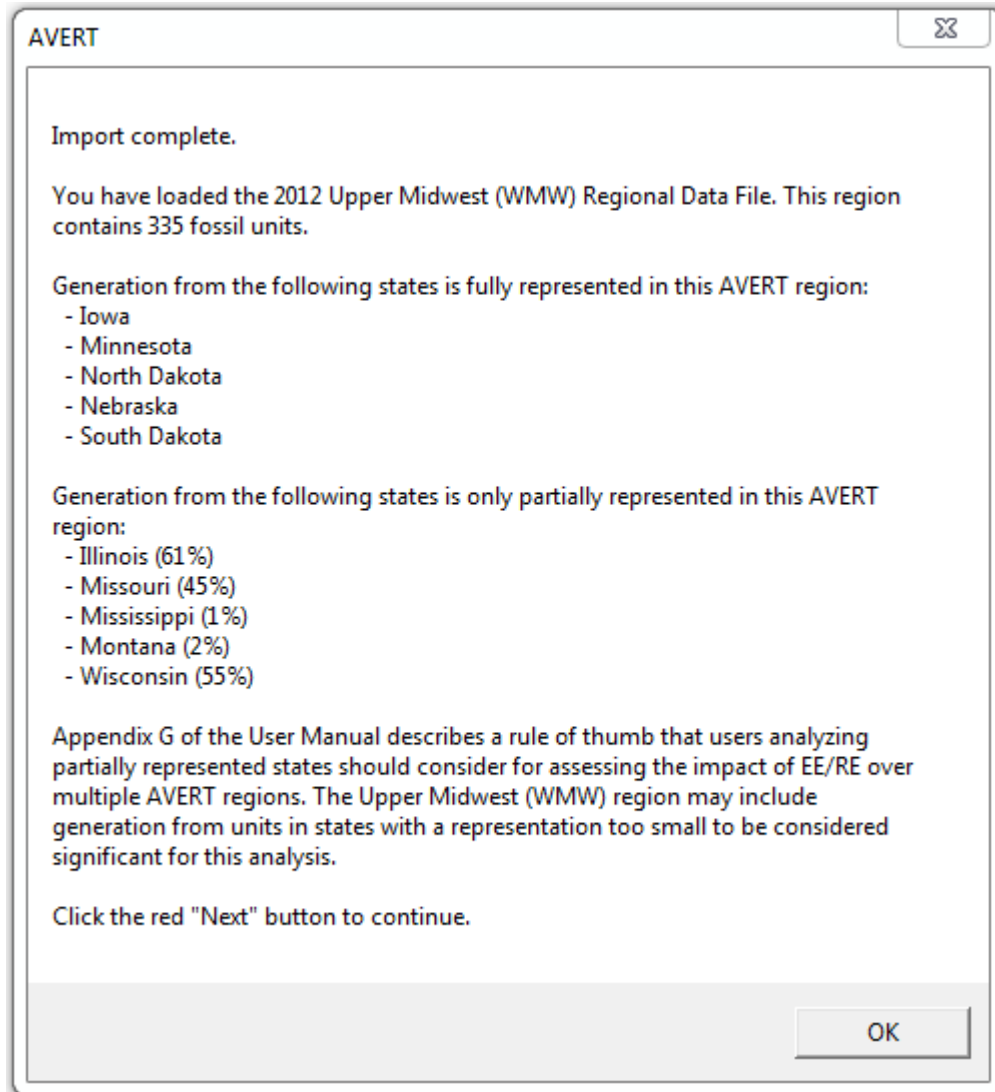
AVERT

Import complete.

You have loaded the 2012 Upper Midwest (WMW) Regional Data File. This region contains 335 fossil units.

Generation from the following states is fully represented in this AVERT region:
- Iowa
- Minnesota
- North Dakota
- Nebraska
- South Dakota

Generation from the following states is only partially represented in this AVERT region:
- Illinois (61%)
- Missouri (45%)
- Mississippi (1%)
- Montana (2%)
- Wisconsin (55%)

Appendix G of the User Manual describes a rule of thumb that users analyzing partially represented states should consider for assessing the impact of EE/RE over multiple AVERT regions. The Upper Midwest (WMW) region may include generation from units in states with a representation too small to be considered significant for this analysis.

Click the red "Next" button to continue.

OK